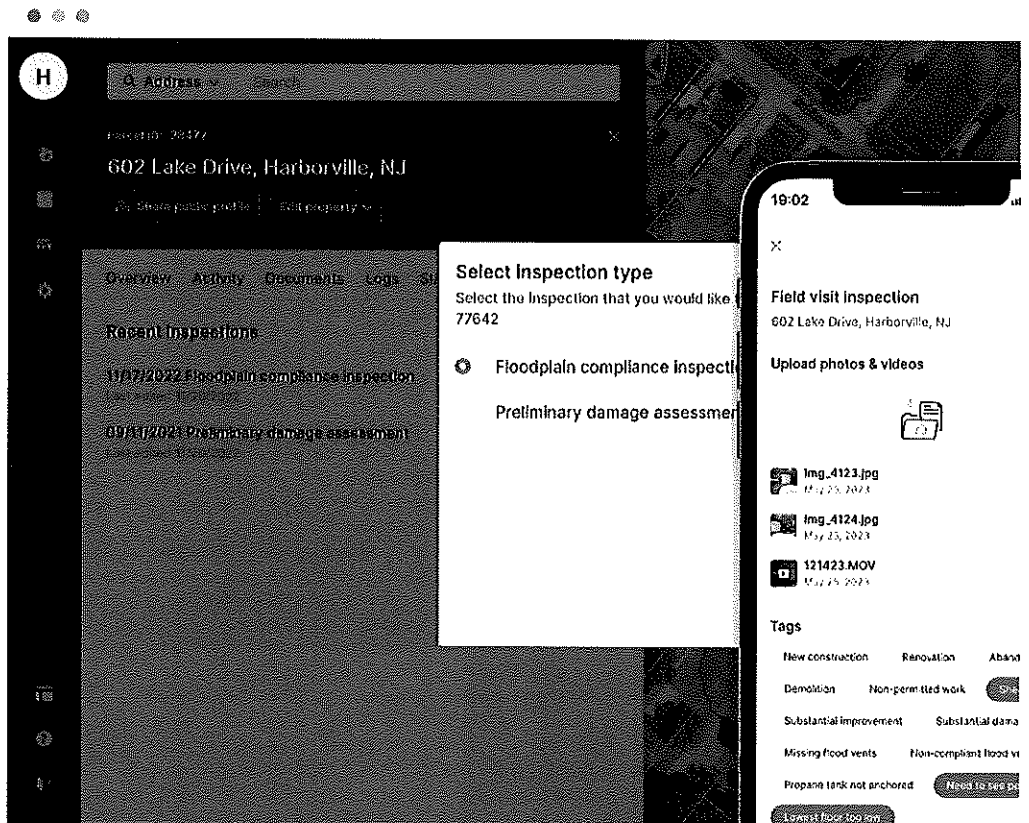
H

Address Search

Parcel ID: 28477

602 Lake Drive, Harborville, NJ

Share public profile | Edit property

Overview Activity Documents Logs

Recent inspections

11/07/2022 Floodplain compliance inspection

09/11/2021 Preliminary damage assessment

Select inspection type

Select the inspection that you would like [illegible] 77642

Floodplain compliance inspecti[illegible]

Preliminary damage assessmen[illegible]

19:02

×

Field visit inspection

602 Lake Drive, Harborville, NJ

Upload photos & videos

Img_4123.jpg
May 25, 2023

Img_4124.jpg
May 25, 2023

121423.MOV
May 25, 2023

Tags

New construction Renovation Aband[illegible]

Demolition Non-permitted work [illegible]

Substantial improvement Substantial dama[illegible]

Missing flood vents Non-compliant flood v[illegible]

Propane tank not anchored Need to see p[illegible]

Lowest floor too low